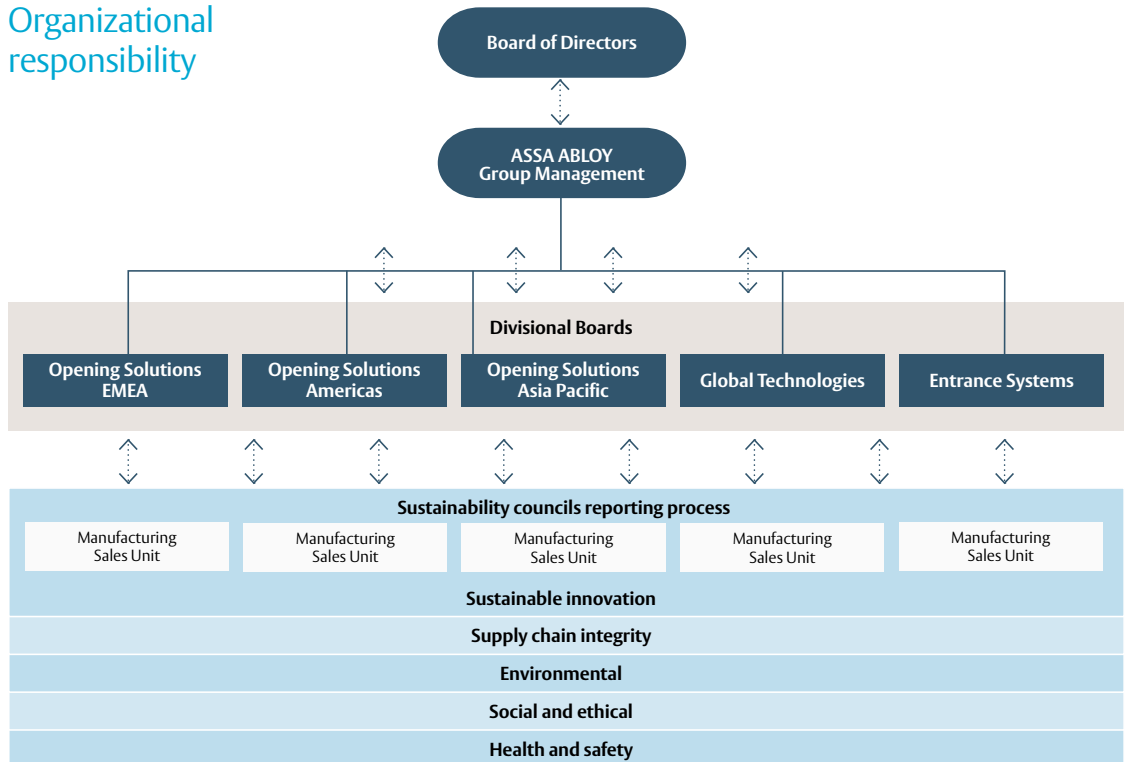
Organizational responsibility

Board of Directors

ASSA ABLOY
Group Management

Divisional Boards

Opening Solutions EMEA

Opening Solutions Americas

Opening Solutions Asia Pacific

Global Technologies

Entrance Systems

Sustainability councils reporting process

Manufacturing Sales Unit

Manufacturing Sales Unit

Manufacturing Sales Unit

Manufacturing Sales Unit

Manufacturing Sales Unit

Sustainable innovation

Supply chain integrity

Environmental

Social and ethical

Health and safety